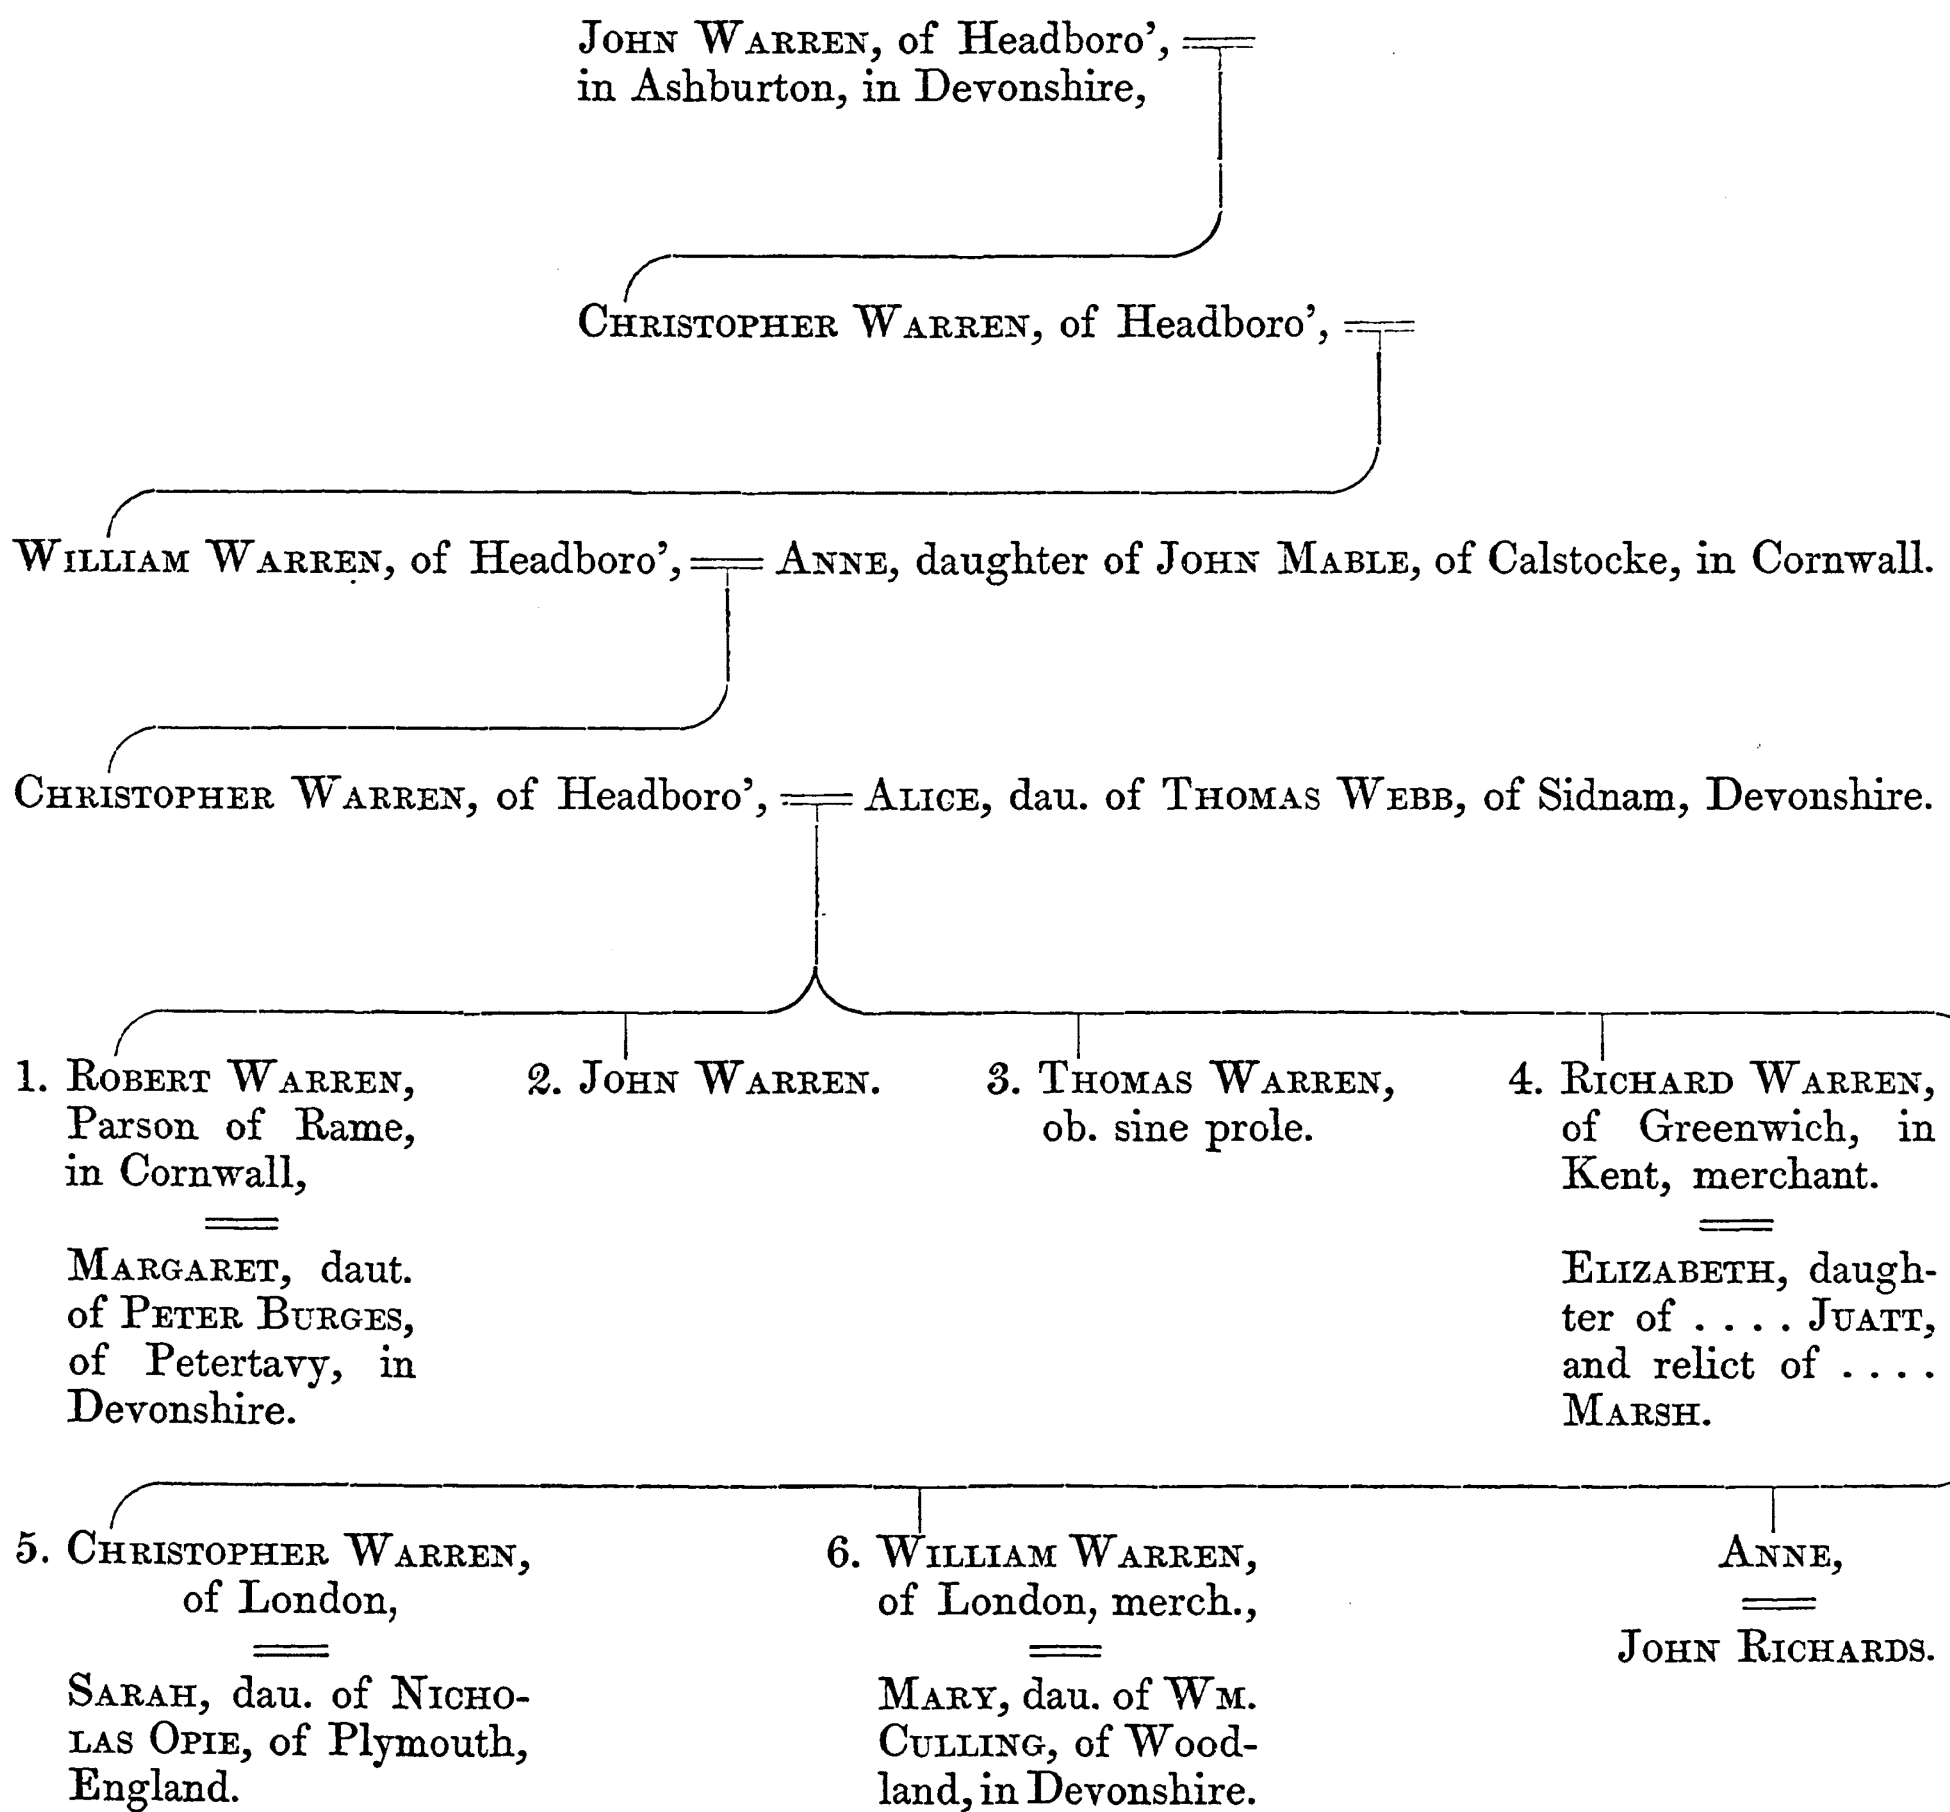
John Warren, of Headboro', in Ashburton, in Devonshire, ═

Christopher Warren, of Headboro', ═

William Warren, of Headboro', ═ Anne, daughter of John Mable, of Calstocke, in Cornwall.

Christopher Warren, of Headboro', ═ Alice, dau. of Thomas Webb, of Sidnam, Devonshire.

1. Robert Warren, Parson of Rame, in Cornwall,
═
Margaret, daut. of Peter Burges, of Petertavy, in Devonshire.

2. John Warren.

3. Thomas Warren, ob. sine prole.

4. Richard Warren, of Greenwich, in Kent, merchant.
═
Elizabeth, daughter of . . . . Juatt, and relict of . . . . Marsh.

5. Christopher Warren, of London,
═
Sarah, dau. of Nicholas Opie, of Plymouth, England.

6. William Warren, of London, merch.,
═
Mary, dau. of Wm. Culling, of Woodland, in Devonshire.

Anne,
═
John Richards.